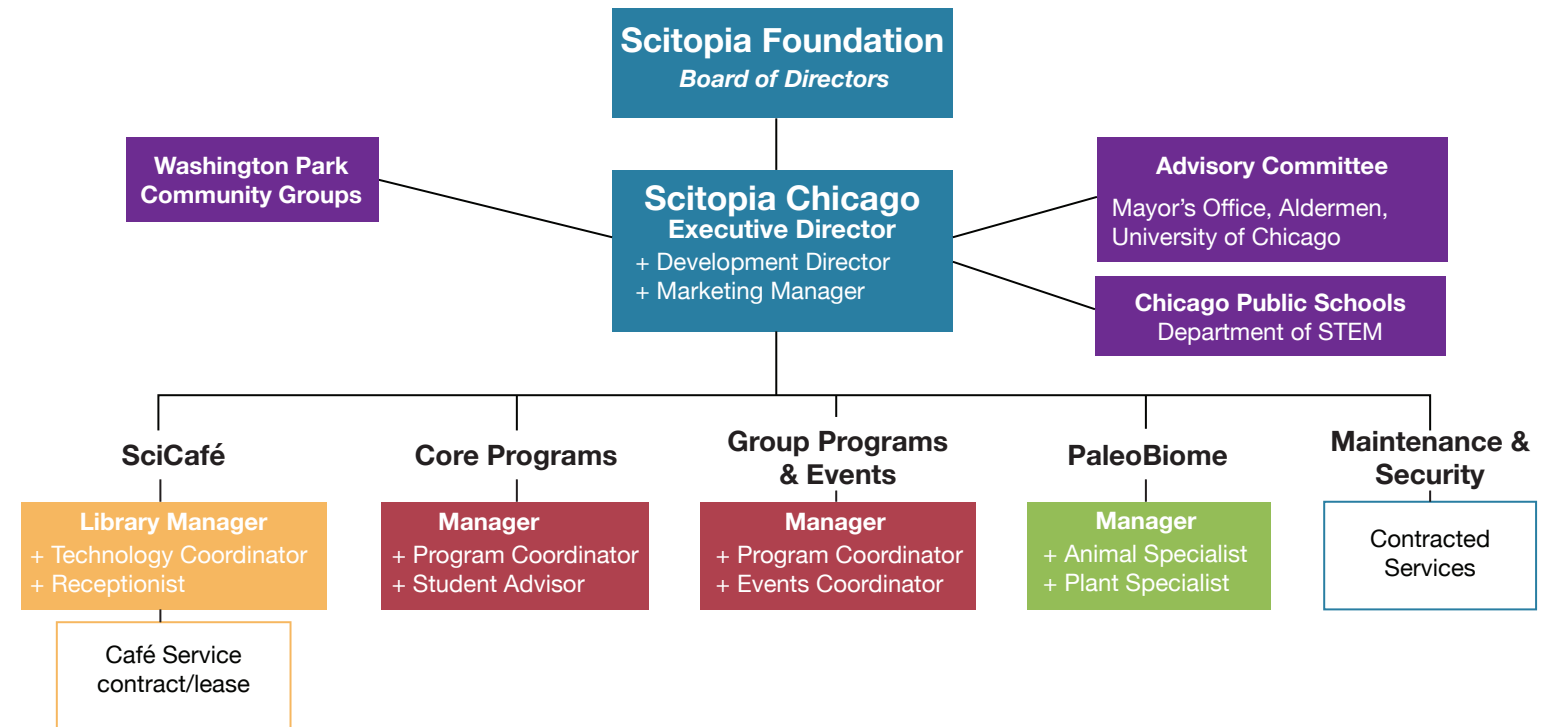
Scitopia Foundation
Board of Directors

Washington Park Community Groups

Scitopia Chicago
Executive Director
+ Development Director
+ Marketing Manager

Advisory Committee
Mayor's Office, Aldermen, University of Chicago

Chicago Public Schools
Department of STEM

SciCafé

Library Manager
+ Technology Coordinator
+ Receptionist

Café Service contract/lease

Core Programs

Manager
+ Program Coordinator
+ Student Advisor

Group Programs & Events

Manager
+ Program Coordinator
+ Events Coordinator

PaleoBiome

Manager
+ Animal Specialist
+ Plant Specialist

Maintenance & Security

Contracted Services